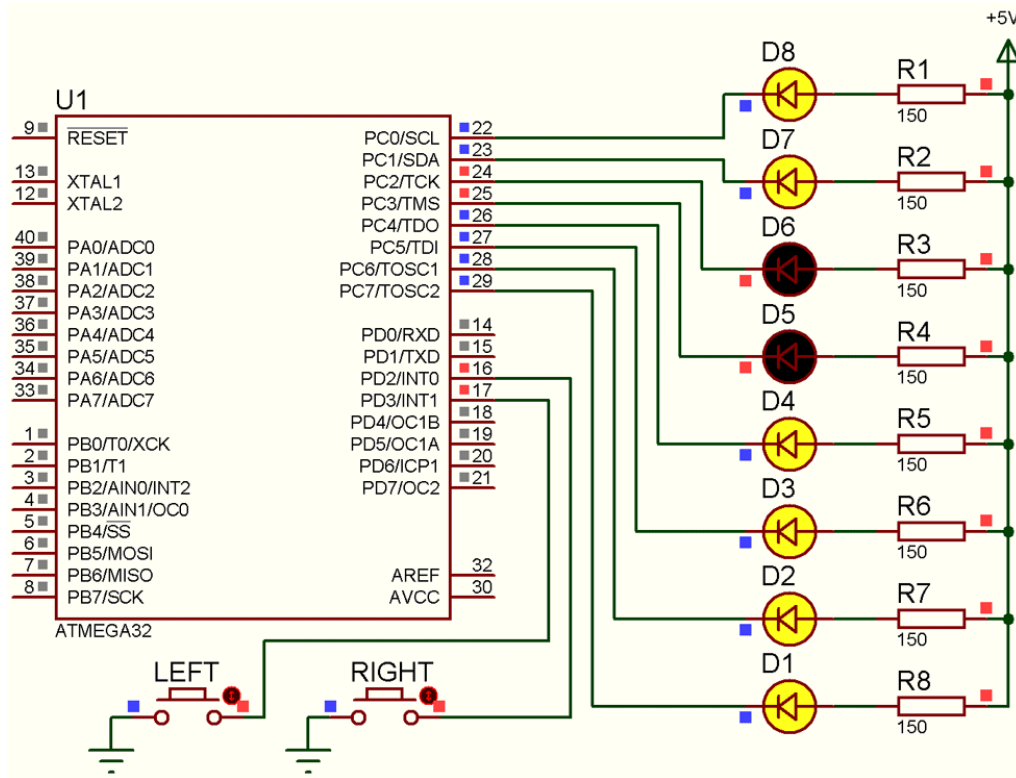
+5V

U1

9 $\overline{RESET}$
13 XTAL1
12 XTAL2
40 PA0/ADC0
39 PA1/ADC1
38 PA2/ADC2
37 PA3/ADC3
36 PA4/ADC4
35 PA5/ADC5
34 PA6/ADC6
33 PA7/ADC7
1 PB0/T0/XCK
2 PB1/T1
3 PB2/AIN0/INT2
4 PB3/AIN1/OC0
5 PB4/$\overline{SS}$
6 PB5/MOSI
7 PB6/MISO
8 PB7/SCK

PC0/SCL 22
PC1/SDA 23
PC2/TCK 24
PC3/TMS 25
PC4/TDO 26
PC5/TDI 27
PC6/TOSC1 28
PC7/TOSC2 29
PD0/RXD 14
PD1/TXD 15
PD2/INT0 16
PD3/INT1 17
PD4/OC1B 18
PD5/OC1A 19
PD6/ICP1 20
PD7/OC2 21
AREF 32
AVCC 30

ATMEGA32

D8 R1 150
D7 R2 150
D6 R3 150
D5 R4 150
D4 R5 150
D3 R6 150
D2 R7 150
D1 R8 150

LEFT
RIGHT